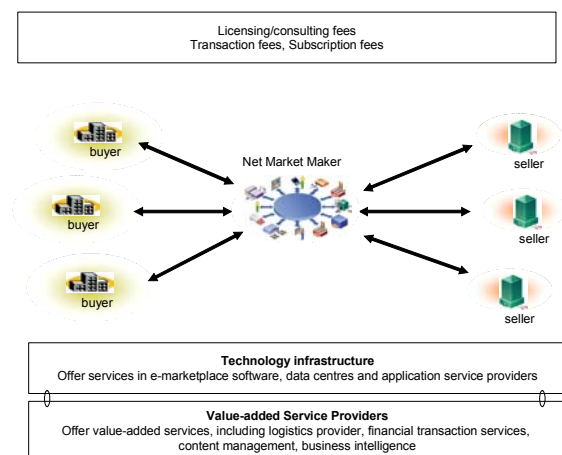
Licensing/consulting fees
Transaction fees, Subscription fees

buyer

buyer

buyer

Net Market Maker

seller

seller

seller

**Technology infrastructure**
Offer services in e-marketplace software, data centres and application service providers

**Value-added Service Providers**
Offer value-added services, including logistics provider, financial transaction services, content management, business intelligence